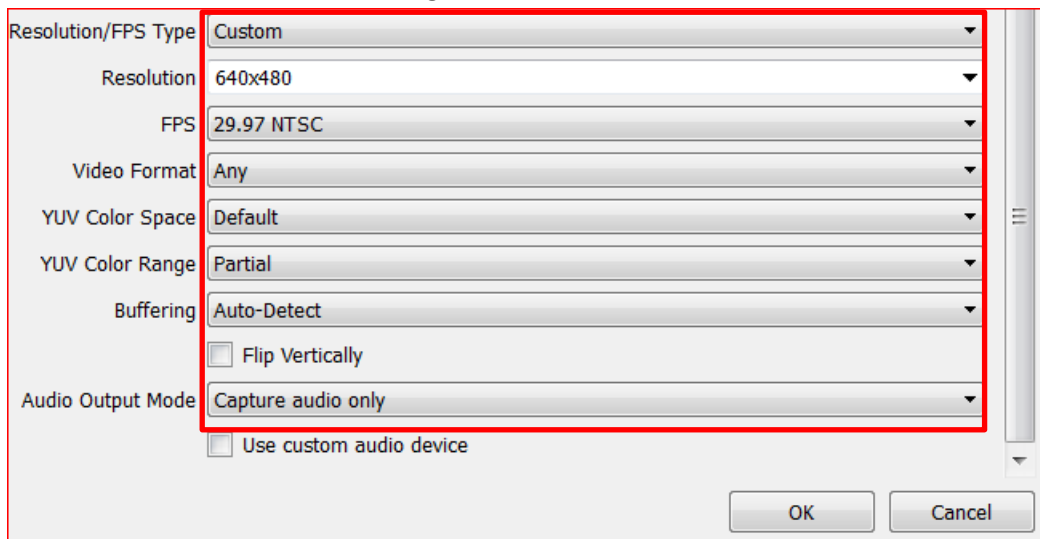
Resolution/FPS Type Custom

Resolution 640x480

FPS 29.97 NTSC

Video Format Any

YUV Color Space Default

YUV Color Range Partial

Buffering Auto-Detect

Flip Vertically

Audio Output Mode Capture audio only

Use custom audio device

OK

Cancel